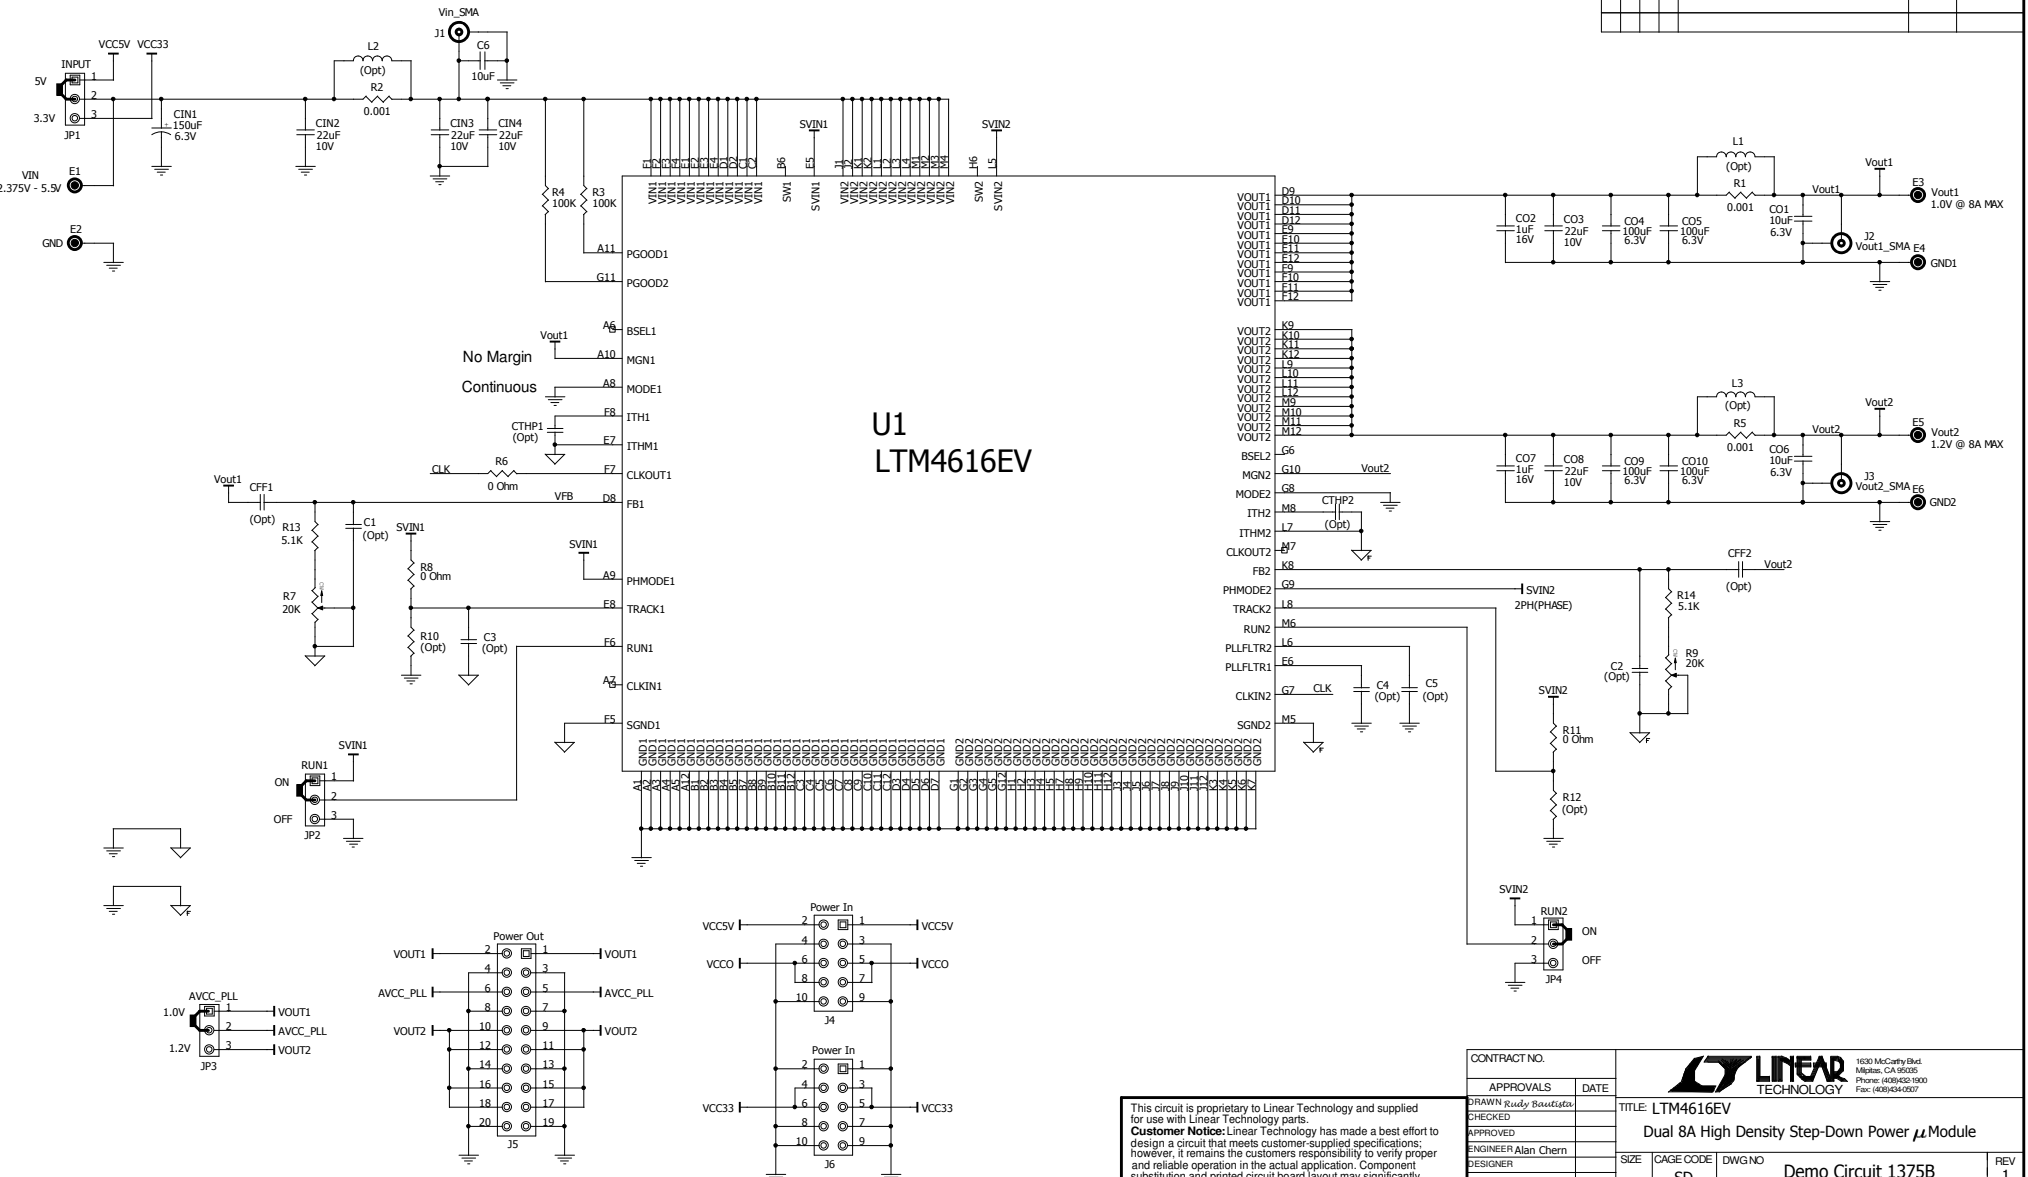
Vin_SMA
J1
C6
10uF
VCC5V VCC33
INPUT
5V
1
2
3
3.3V
JP1
L2
(Opt)
R2
0.001
CIN1
150uF
6.3V
CIN2
22uF
10V
CIN3
22uF
10V
CIN4
22uF
10V
VIN
2.375V - 5.5V
E1
E2
GND
SVIN1
SVIN2
R4
100K
R3
100K
A11 PGOOD1
G11 PGOOD2
A6 BSEL1
Vout1
No Margin
A10 MGN1
Continuous
A8 MODE1
F8 ITH1
CTHP1
(Opt)
E7 ITHM1
CLK
R6
0 Ohm
F7 CLKOUT1
Vout1
CFF1
(Opt)
VFB
D8 FB1
R13
5.1K
C1
(Opt)
SVIN1
R8
0 Ohm
SVIN1
A9 PHMODE1
R7
20K
F8 TRACK1
R10
(Opt)
C3
(Opt)
F6 RUN1
A7 CLKIN1
F5 SGND1
SVIN1
RUN1
ON
1
2
OFF
3
JP2
U1
LTM4616EV
VOUT1
VOUT2
G6 BSEL2
G10 MGN2
Vout2
G8 MODE2
M8 ITH2
CTHP2
(Opt)
L7 ITHM2
M7 CLKOUT2
K8 FB2
G9 PHMODE2
SVIN2
2PH(PHASE)
L8 TRACK2
M6 RUN2
L6 PLLFLTR2
E6 PLLFLTR1
G7 CLKIN2
CLK
C4
(Opt)
C5
(Opt)
M5 SGND2
L1
(Opt)
R1
0.001
Vout1
Vout1
CO1
10uF
6.3V
E3
Vout1
1.0V @ 8A MAX
CO2
1uF
16V
CO3
22uF
10V
CO4
100uF
6.3V
CO5
100uF
6.3V
J2
Vout1_SMA
E4
GND1
L3
(Opt)
R5
0.001
Vout2
Vout2
CO6
10uF
6.3V
E5
Vout2
1.2V @ 8A MAX
CO7
1uF
16V
CO8
22uF
10V
CO9
100uF
6.3V
CO10
100uF
6.3V
J3
Vout2_SMA
E6
GND2
CFF2
(Opt)
Vout2
R14
5.1K
R9
20K
C2
(Opt)
SVIN2
R11
0 Ohm
R12
(Opt)
SVIN2
RUN2
1
ON
2
3
OFF
JP4
Power In
VCC5V
VCC5V
VCCO
VCCO
J4
Power In
VCC33
VCC33
J6
Power Out
VOUT1
VOUT1
AVCC_PLL
AVCC_PLL
VOUT2
VOUT2
J5
AVCC_PLL
1.0V
1 VOUT1
2 AVCC_PLL
1.2V
3 VOUT2
JP3
This circuit is proprietary to Linear Technology and supplied for use with Linear Technology parts.
Customer Notice: Linear Technology has made a best effort to design a circuit that meets customer-supplied specifications; however, it remains the customers responsibility to verify proper and reliable operation in the actual application. Component substitution and printed circuit board layout may significantly
CONTRACT NO.
APPROVALS
DATE
DRAWN Rudy Bautista
CHECKED
APPROVED
ENGINEER Alan Chern
DESIGNER
LINEAR TECHNOLOGY
1630 McCarthy Blvd.
Milpitas, CA 95035
Phone: (408)432-1900
Fax: (408)434-0507
TITLE: LTM4616EV
Dual 8A High Density Step-Down Power $\mu$Module
SIZE
CAGE CODE
SD
DWG NO
Demo Circuit 1375B
REV
1